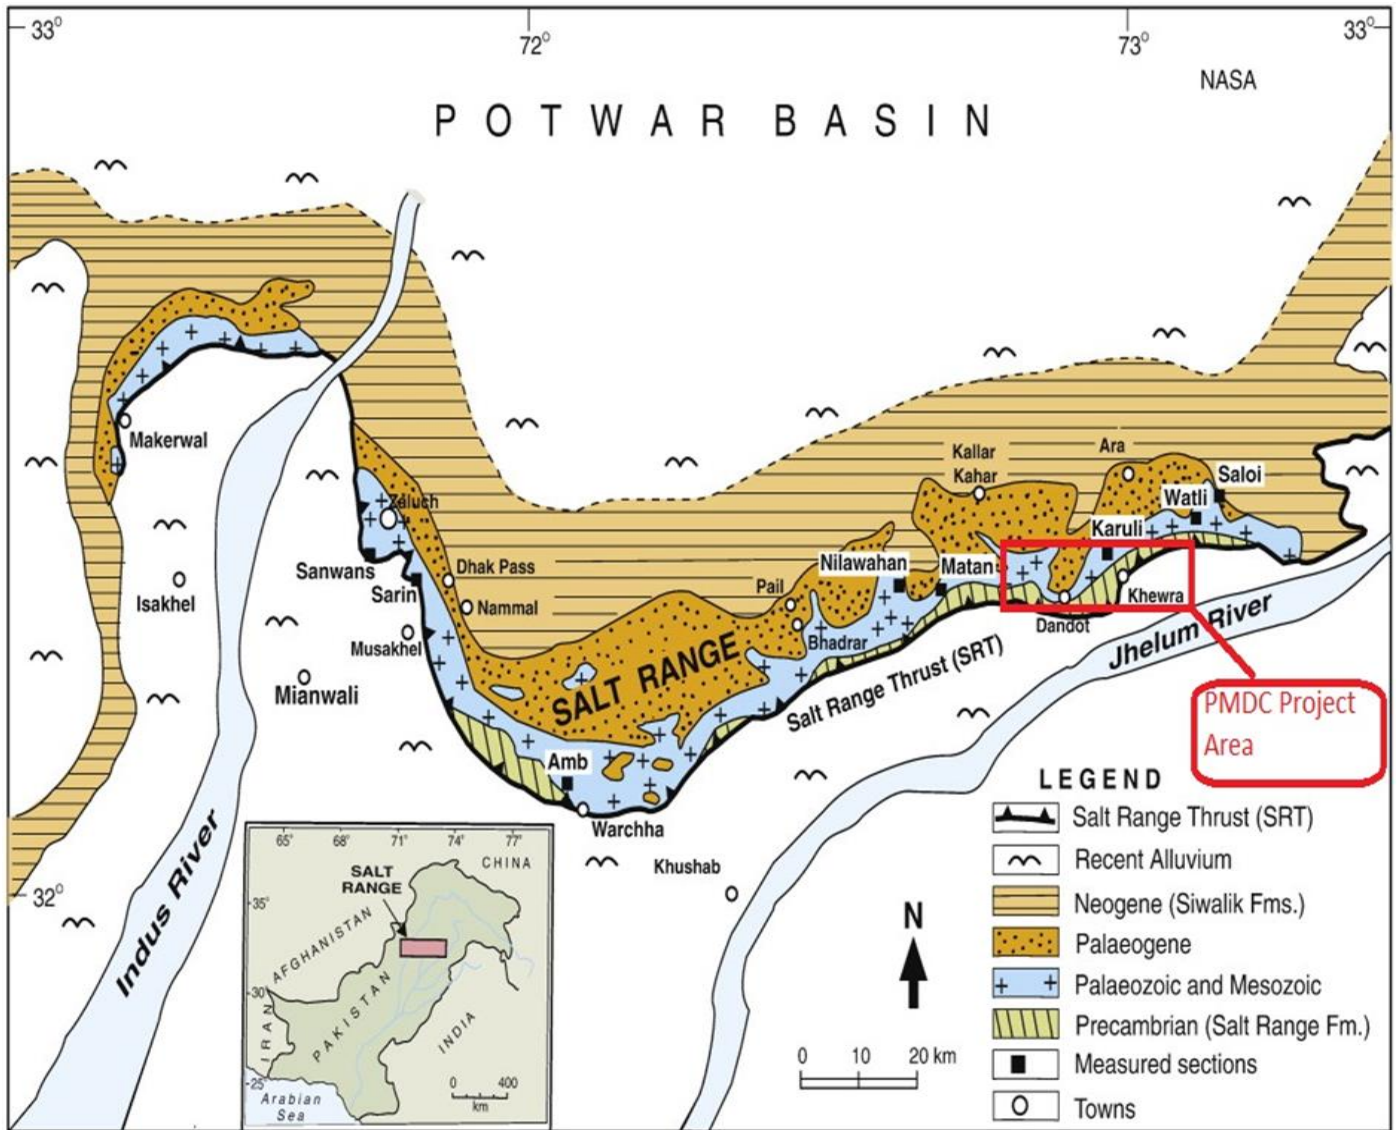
33°
72°
73°
33°
NASA
POTWAR BASIN

Makerwal
Isakhel
Zaluch
Sanwans
Sarin
Musakhel
Mianwali
Dhak Pass
Nammal
SALT RANGE
Amb
Warchha
Khushab
Pail
Bhadrar
Nilawahan
Matan
Kallar Kahar
Ara
Saloi
Watli
Karuli
Khewra
Dandot
Salt Range Thrust (SRT)
Jhelum River
Indus River
32°

PMDC Project Area

65° 68° 71° 74° 77°
SALT RANGE
CHINA
35°
AFGHANISTAN
30
IRAN
PAKISTAN
INDIA
25
Arabian Sea
0 400
km

N
0 10 20 km

LEGEND
Salt Range Thrust (SRT)
Recent Alluvium
Neogene (Siwalik Fms.)
Palaeogene
Palaeozoic and Mesozoic
Precambrian (Salt Range Fm.)
Measured sections
Towns